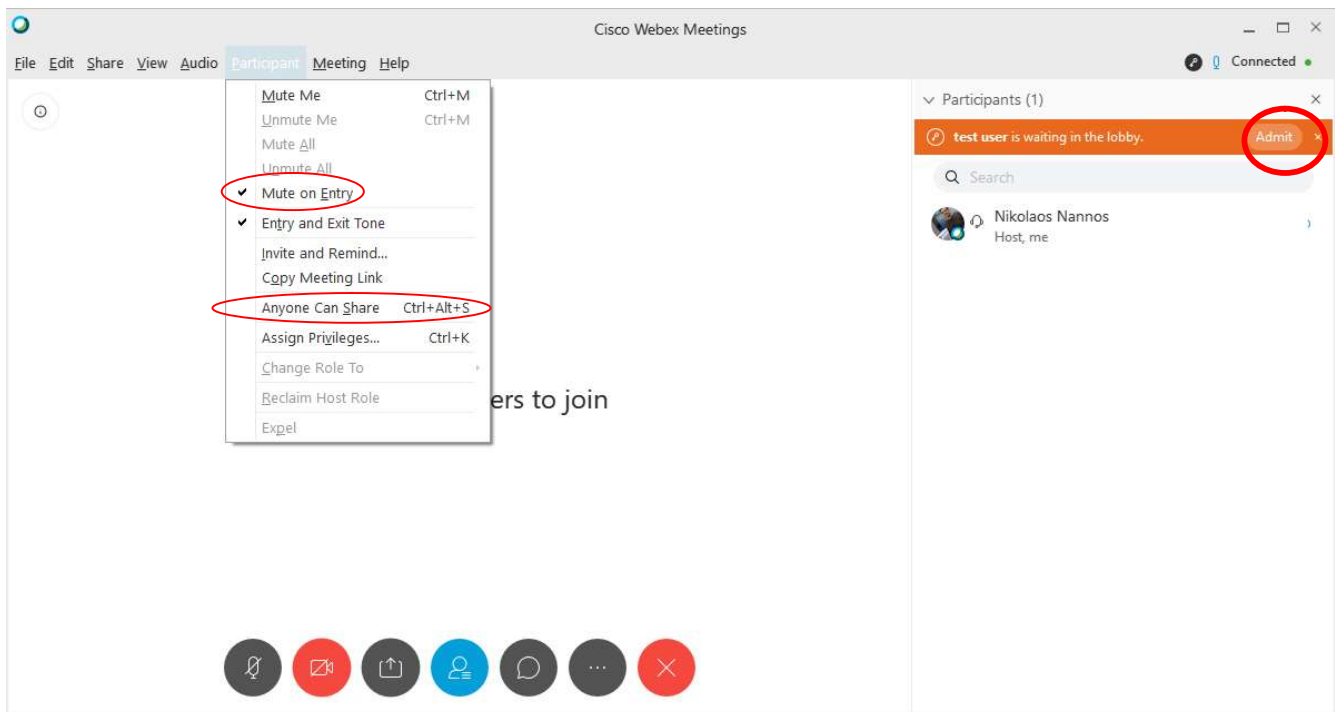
Cisco Webex Meetings

File Edit Share View Audio Participant Meeting Help

Connected

Mute Me Ctrl+M
Unmute Me Ctrl+M
Mute All
Unmute All
✔ Mute on Entry
✔ Entry and Exit Tone
Invite and Remind...
Copy Meeting Link
Anyone Can Share Ctrl+Alt+S
Assign Privileges... Ctrl+K
Change Role To
Reclaim Host Role
Expel

ers to join

Participants (1)

test user is waiting in the lobby. Admit

Search

Nikolaos Nannos
Host, me